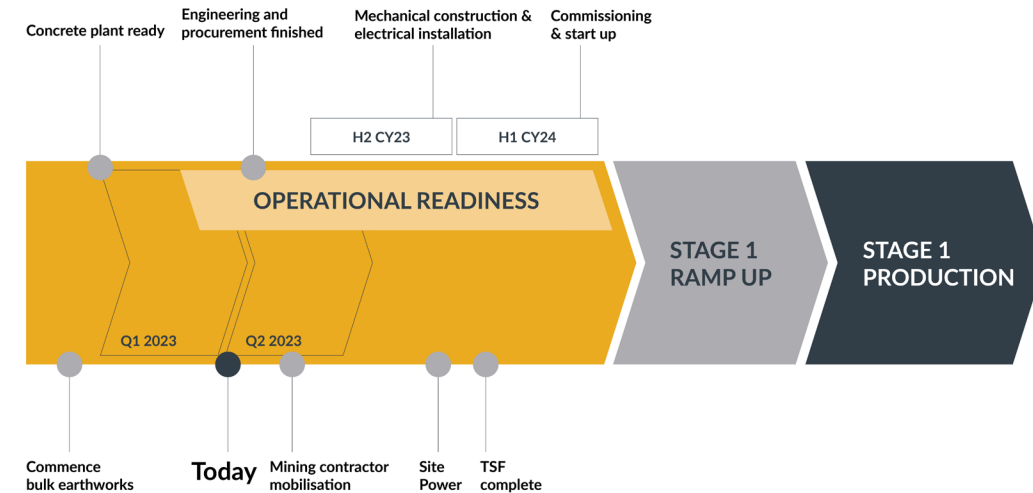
Concrete plant ready

Engineering and procurement finished

Mechanical construction & electrical installation

Commissioning & start up

H2 CY23

H1 CY24

OPERATIONAL READINESS

Q1 2023

Q2 2023

STAGE 1 RAMP UP

STAGE 1 PRODUCTION

Commence bulk earthworks

Today

Mining contractor mobilisation

Site Power

TSF complete